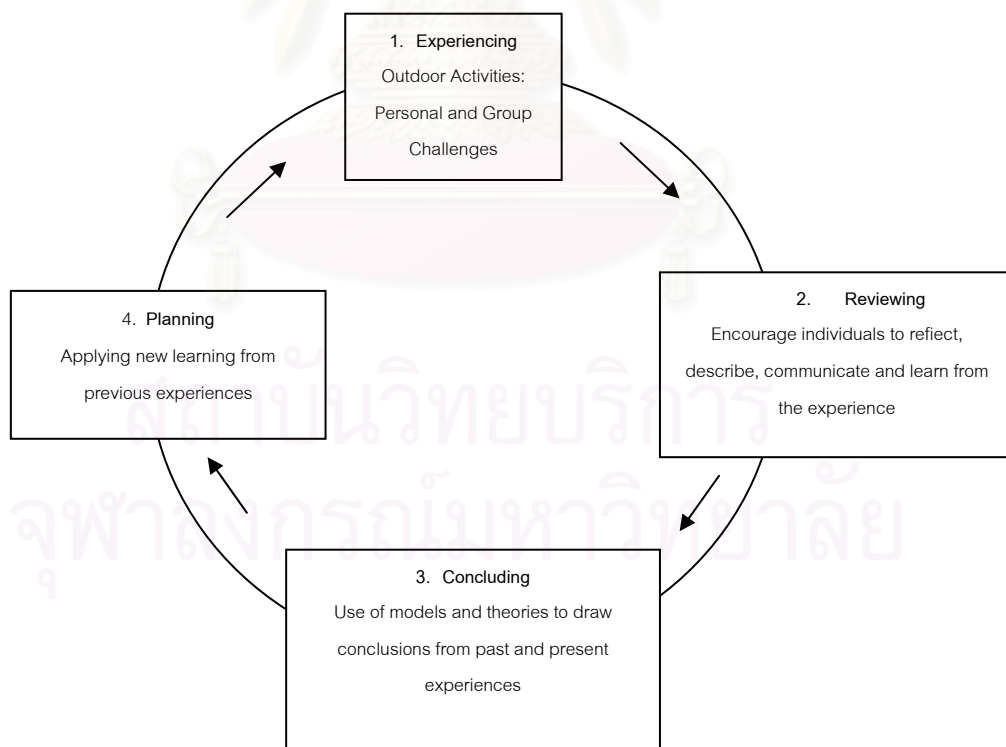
1. Experiencing
Outdoor Activities: Personal and Group Challenges

2. Reviewing
Encourage individuals to reflect, describe, communicate and learn from the experience

3. Concluding
Use of models and theories to draw conclusions from past and present experiences

4. Planning
Applying new learning from previous experiences

สถาบันวิทยบริการ
จุฬาลงกรณ์มหาวิทยาลัย